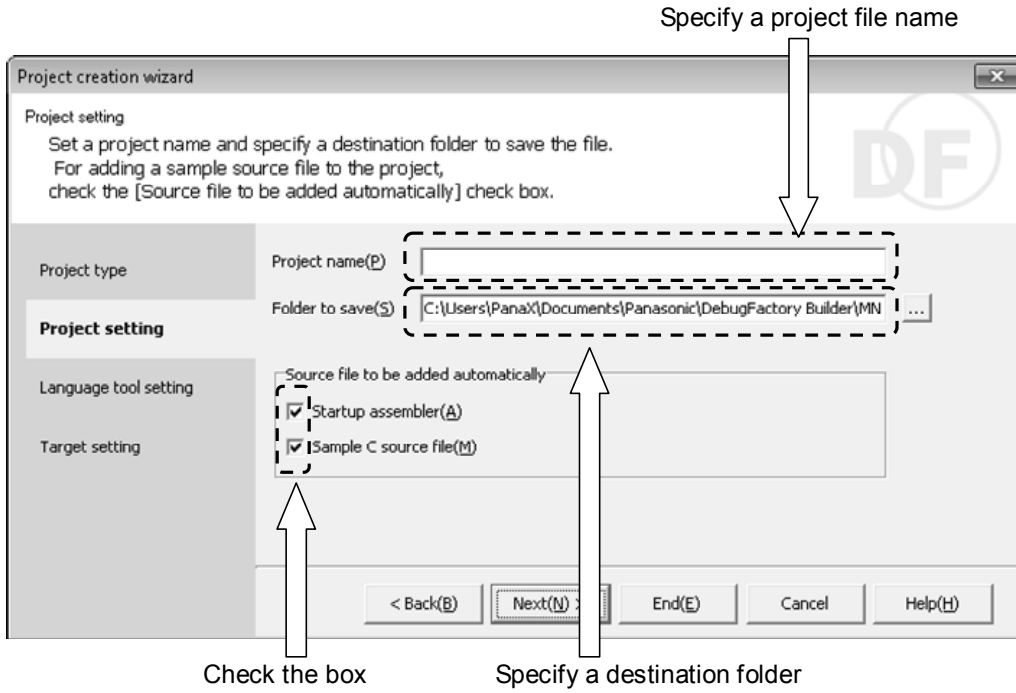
Specify a project file name

Project creation wizard

Project setting

Set a project name and specify a destination folder to save the file.
For adding a sample source file to the project,
check the [Source file to be added automatically] check box.

DF

Project type

Project setting

Language tool setting

Target setting

Project name(P)

Folder to save(S) C:\Users\PanaX\Documents\Panasonic\DebugFactory Builder\MN ...

Source file to be added automatically

Startup assembler(A)

Sample C source file(M)

< Back(B) Next(N) > End(E) Cancel Help(H)

Check the box

Specify a destination folder